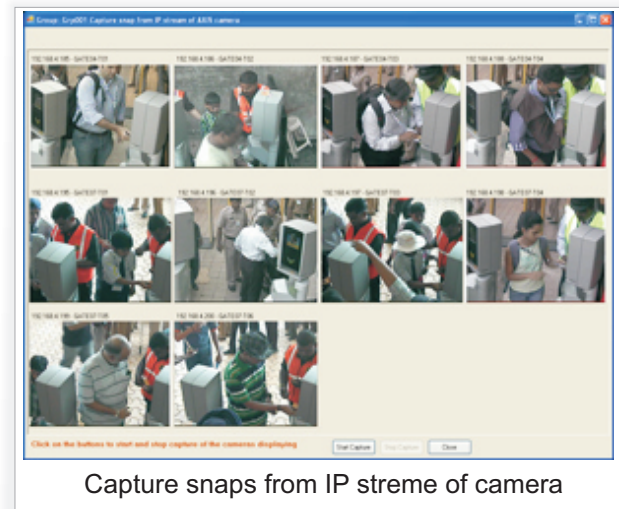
Group: Grp001 Capture snap from IP stream of AXIS camera

192.168.4.195 - GATE04 T01

192.168.4.196 - GATE04 T02

192.168.4.197 - GATE04 T03

192.168.4.198 - GATE04 T04

192.168.4.195 - GATE07 T01

192.168.4.196 - GATE07 T02

192.168.4.197 - GATE07 T03

192.168.4.198 - GATE07 T04

192.168.4.199 - GATE07 T05

192.168.4.200 - GATE07 T06

Click on the buttons to start and stop capture of the cameras displaying

Start Capture

Stop Capture

Close

Capture snaps from IP streme of camera